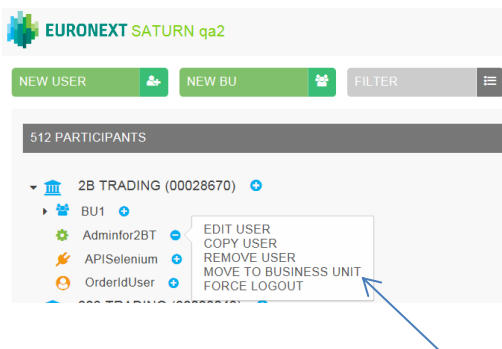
EURONEXT SATURN qa2

NEW USER

NEW BU

FILTER

512 PARTICIPANTS

2B TRADING (00028670)

BU1

Adminfor2BT

APISelenium

OrderIdUser

EDIT USER
COPY USER
REMOVE USER
MOVE TO BUSINESS UNIT
FORCE LOGOUT

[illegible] TRADING ([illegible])